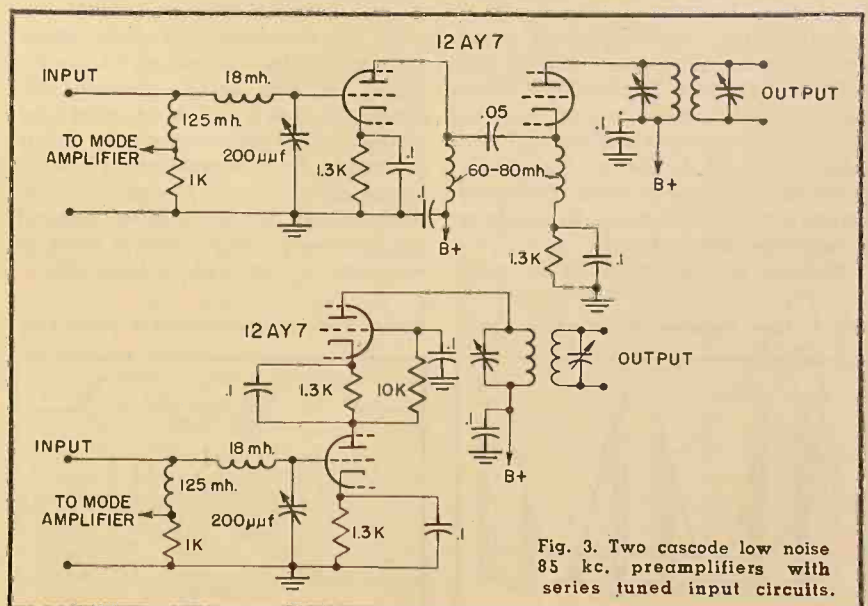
12 AY 7

INPUT

18 mh.

125 mh.

TO MODE AMPLIFIER

200 μμf

1K

1.3K

.1

.05

60-80 mh.

.1

B+

.1

B+

OUTPUT

1.3K

.1

12 AY 7

.1

1.3K

10K

.1

OUTPUT

.1

B+

INPUT

18 mh.

125 mh.

TO MODE AMPLIFIER

200 μμf

1K

1.3K

.1

Fig. 3. Two cascode low noise 85 kc. preamplifiers with series tuned input circuits.